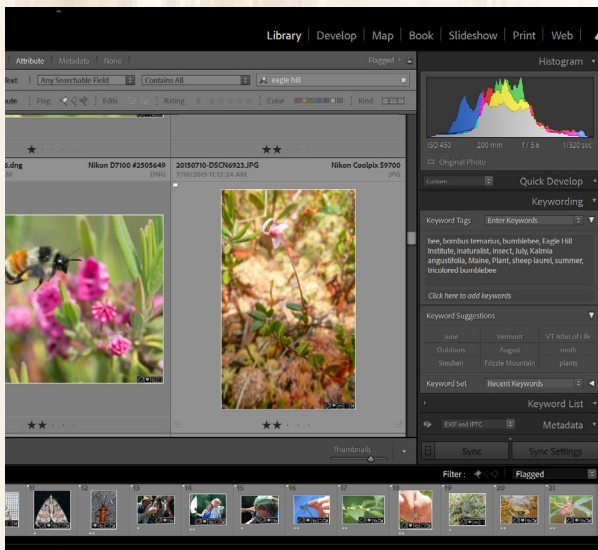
Library | Develop | Map | Book | Slideshow | Print | Web

Attribute Metadata None
Flagged
ext Any Searchable Field Contains All eagle hill
ute Flag Edits Rating Color Kind

Histogram
ISO 450 200 mm f / 5.6 1/320 sec
Original Photo

Custom Quick Develop

Keywording
Keyword Tags Enter Keywords
bee, bombus ternarius, bumblebee, Eagle Hill Institute, naturalist, insect, July, Kalmia angustifolia, Maine, Plant, sheep laurel, summer, tricolored bumblebee
Click here to add keywords

Keyword Suggestions
June Vermont VT Atlas of Life
Outdoors August moth
Steuben Frizzle Mountain plants

Keyword Set Recent Keywords

Keyword List

EXIF and IPTC Metadata

Sync Sync Settings

6.dng Nikon D7100 #2505649
DNG
20150710-DSCN6923.JPG Nikon Coolpix S9700
7/10/2015 11:12:24 AM JPG

Thumbnails

Filter : Flagged
11 12 13 14 15 16 17 18 19 20 21